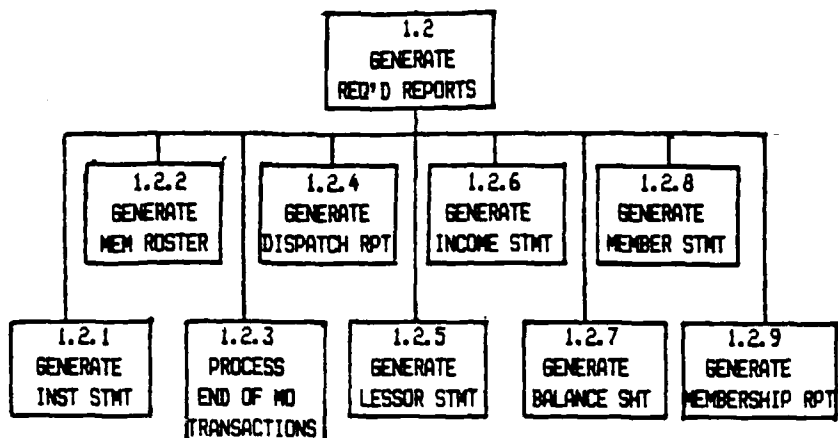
1.2
GENERATE
REQ'D REPORTS

1.2.2
GENERATE
MEM ROSTER

1.2.4
GENERATE
DISPATCH RPT

1.2.6
GENERATE
INCOME STMT

1.2.8
GENERATE
MEMBER STMT

1.2.1
GENERATE
INST STMT

1.2.3
PROCESS
END OF MO
TRANSACTIONS

1.2.5
GENERATE
LESSOR STMT

1.2.7
GENERATE
BALANCE SHT

1.2.9
GENERATE
MEMBERSHIP RPT